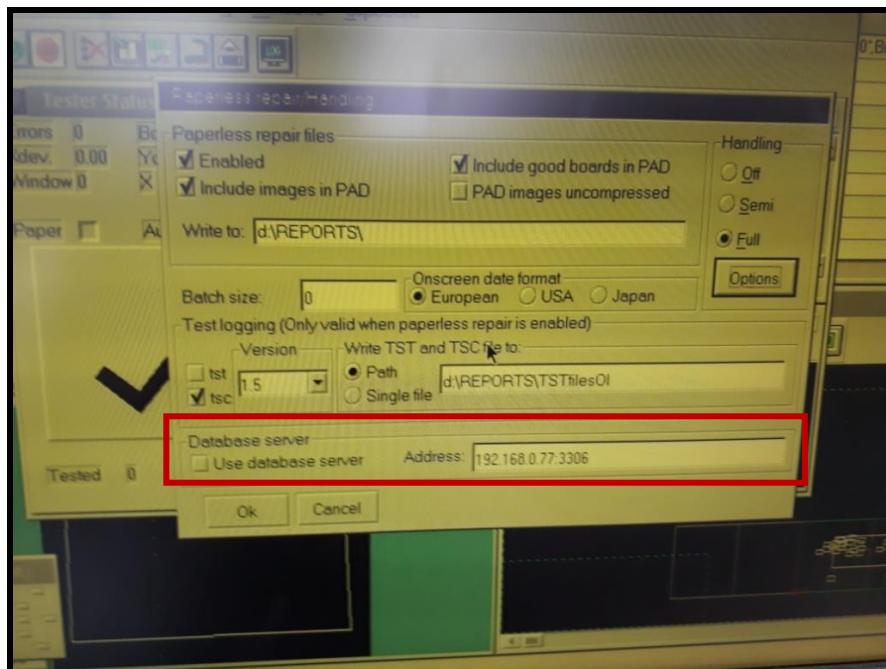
Tester Status
Errors 0
Xdev. 0.00
Window 0
Paper
Tested 0

Paperless repair/Handling

Paperless repair files
Enabled
Include images in PAD
Include good boards in PAD
PAD images uncompressed
Write to: d:\REPORTS\

Handling
Off
Semi
Full
Options

Batch size: 0
Onscreen date format
European
USA
Japan

Test logging (Only valid when paperless repair is enabled)
tst
tsc
Version
1.5
Write TST and TSC file to:
Path
Single file
d:\REPORTS\TSTfilesOI

Database server
Use database server
Address: 192.168.0.77:3306

Ok
Cancel